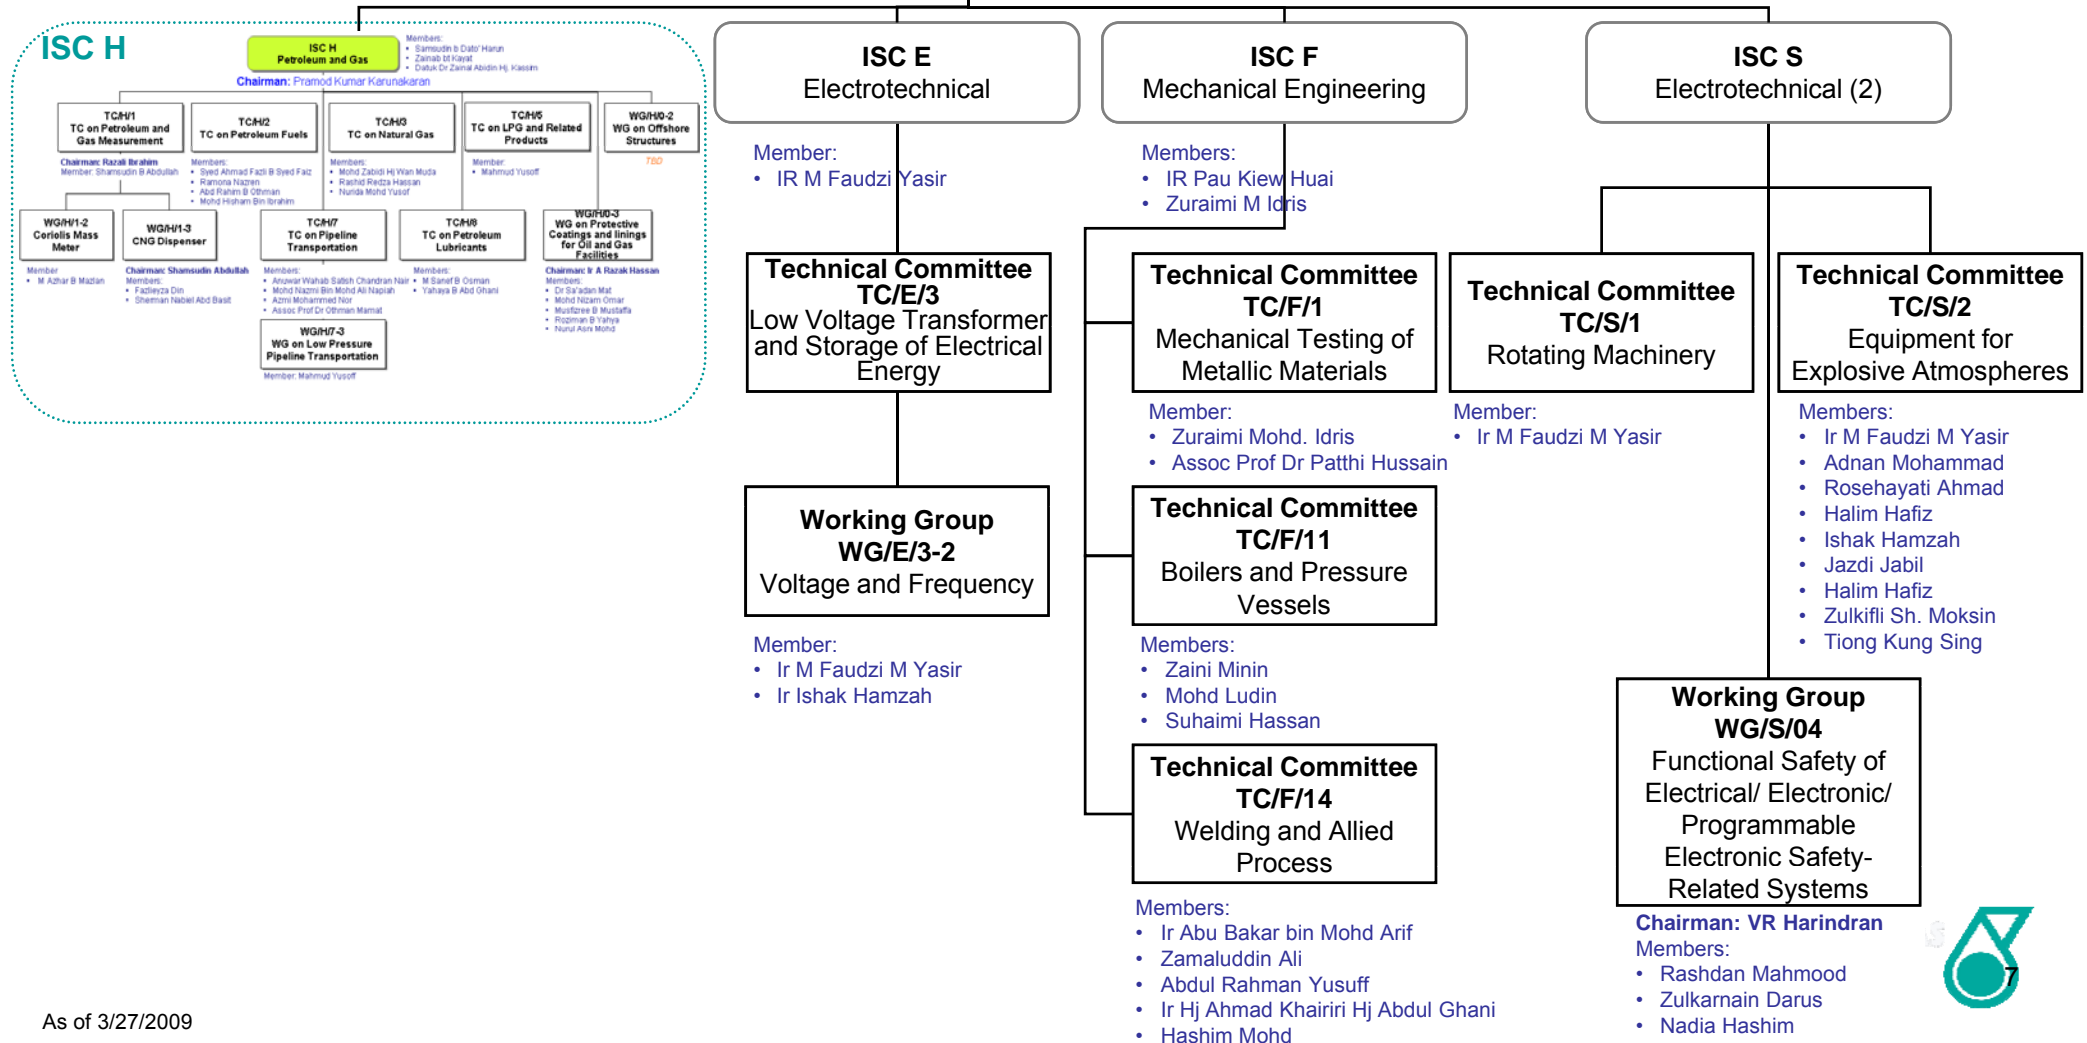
ISC H

ISC H
Petroleum and Gas

Members:
- Samsudin b Dato' Harun
- Zainab bt Kayat
- Datuk Dr Zainal Abidin Hj. Kassim

Chairman: Pramod Kumar Karunakaran

TC/H/1
TC on Petroleum and Gas Measurement

Chairman: Razali Ibrahim
Member: Shamsudin B Abdullah

TC/H/2
TC on Petroleum Fuels

Members:
- Syed Ahmad Fazli B Syed Faiz
- Ramona Nazren
- Abd Rahim B Othman
- Mohd Hisham Bin Ibrahim

TC/H/3
TC on Natural Gas

Members:
- Mohd Zabidi Hj Wan Muda
- Rashid Redza Hassan
- Nurida Mohd Yusof

TC/H/5
TC on LPG and Related Products

Member:
- Mahmud Yusoff

WG/H/0-2
WG on Offshore Structures

TBD

WG/H/1-2
Coriolis Mass Meter

Member
- M Azhar B Mazlan

WG/H/1-3
CNG Dispenser

Chairman: Shamsudin Abdullah
Members:
- Fazlieyza Din
- Sherman Nabiel Abd Basit

TC/H/7
TC on Pipeline Transportation

Members:
- Anuwar Wahab Satish Chandran Nair
- Mohd Nazmi Bin Mohd Ali Napiah
- Azmi Mohammed Nor
- Assoc Prof Dr Othman Mamat

TC/H/8
TC on Petroleum Lubricants

Members:
- M Sanef B Osman
- Yahaya B Abd Ghani

WG/H/0-3
WG on Protective Coatings and linings for Oil and Gas Facilities

Chairman: Ir A Razak Hassan
Members:
- Dr Sa'adan Mat
- Mohd Nizam Omar
- Musfizee B Mustaffa
- Roziman B Yahya
- Nurul Asni Mohd

WG/H/7-3
WG on Low Pressure Pipeline Transportation

Member: Mahmud Yusoff

ISC E
Electrotechnical

Member:
- IR M Faudzi Yasir

Technical Committee
TC/E/3
Low Voltage Transformer and Storage of Electrical Energy

Working Group
WG/E/3-2
Voltage and Frequency

Member:
- Ir M Faudzi M Yasir
- Ir Ishak Hamzah

ISC F
Mechanical Engineering

Members:
- IR Pau Kiew Huai
- Zuraimi M Idris

Technical Committee
TC/F/1
Mechanical Testing of Metallic Materials

Member:
- Zuraimi Mohd. Idris
- Assoc Prof Dr Patthi Hussain

Technical Committee
TC/F/11
Boilers and Pressure Vessels

Members:
- Zaini Minin
- Mohd Ludin
- Suhaimi Hassan

Technical Committee
TC/F/14
Welding and Allied Process

Members:
- Ir Abu Bakar bin Mohd Arif
- Zamaluddin Ali
- Abdul Rahman Yusuff
- Ir Hj Ahmad Khairiri Hj Abdul Ghani
- Hashim Mohd

ISC S
Electrotechnical (2)

Technical Committee
TC/S/1
Rotating Machinery

Member:
- Ir M Faudzi M Yasir

Technical Committee
TC/S/2
Equipment for Explosive Atmospheres

Members:
- Ir M Faudzi M Yasir
- Adnan Mohammad
- Rosehayati Ahmad
- Halim Hafiz
- Ishak Hamzah
- Jazdi Jabil
- Halim Hafiz
- Zulkifli Sh. Moksin
- Tiong Kung Sing

Working Group
WG/S/04
Functional Safety of Electrical/ Electronic/ Programmable Electronic Safety-Related Systems

Chairman: VR Harindran
Members:
- Rashdan Mahmood
- Zulkarnain Darus
- Nadia Hashim

7

As of 3/27/2009